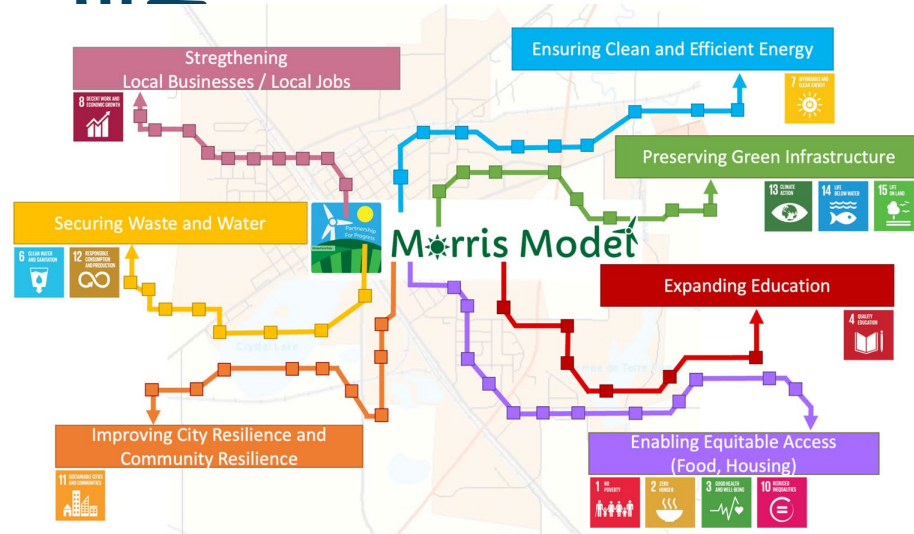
Stregthening
Local Businesses / Local Jobs

8 DECENT WORK AND ECONOMIC GROWTH

Ensuring Clean and Efficient Energy

7 AFFORDABLE AND CLEAN ENERGY

Preserving Green Infrastructure

13 CLIMATE ACTION
14 LIFE BELOW WATER
15 LIFE ON LAND

Securing Waste and Water

6 CLEAN WATER AND SANITATION
12 RESPONSIBLE CONSUMPTION AND PRODUCTION

Partnership For Progress

Morris Model

Expanding Education

4 QUALITY EDUCATION

Improving City Resilience and Community Resilience

11 SUSTAINABLE CITIES AND COMMUNITIES

Enabling Equitable Access
(Food, Housing)

1 NO POVERTY
2 ZERO HUNGER
3 GOOD HEALTH AND WELL-BEING
10 REDUCED INEQUALITIES